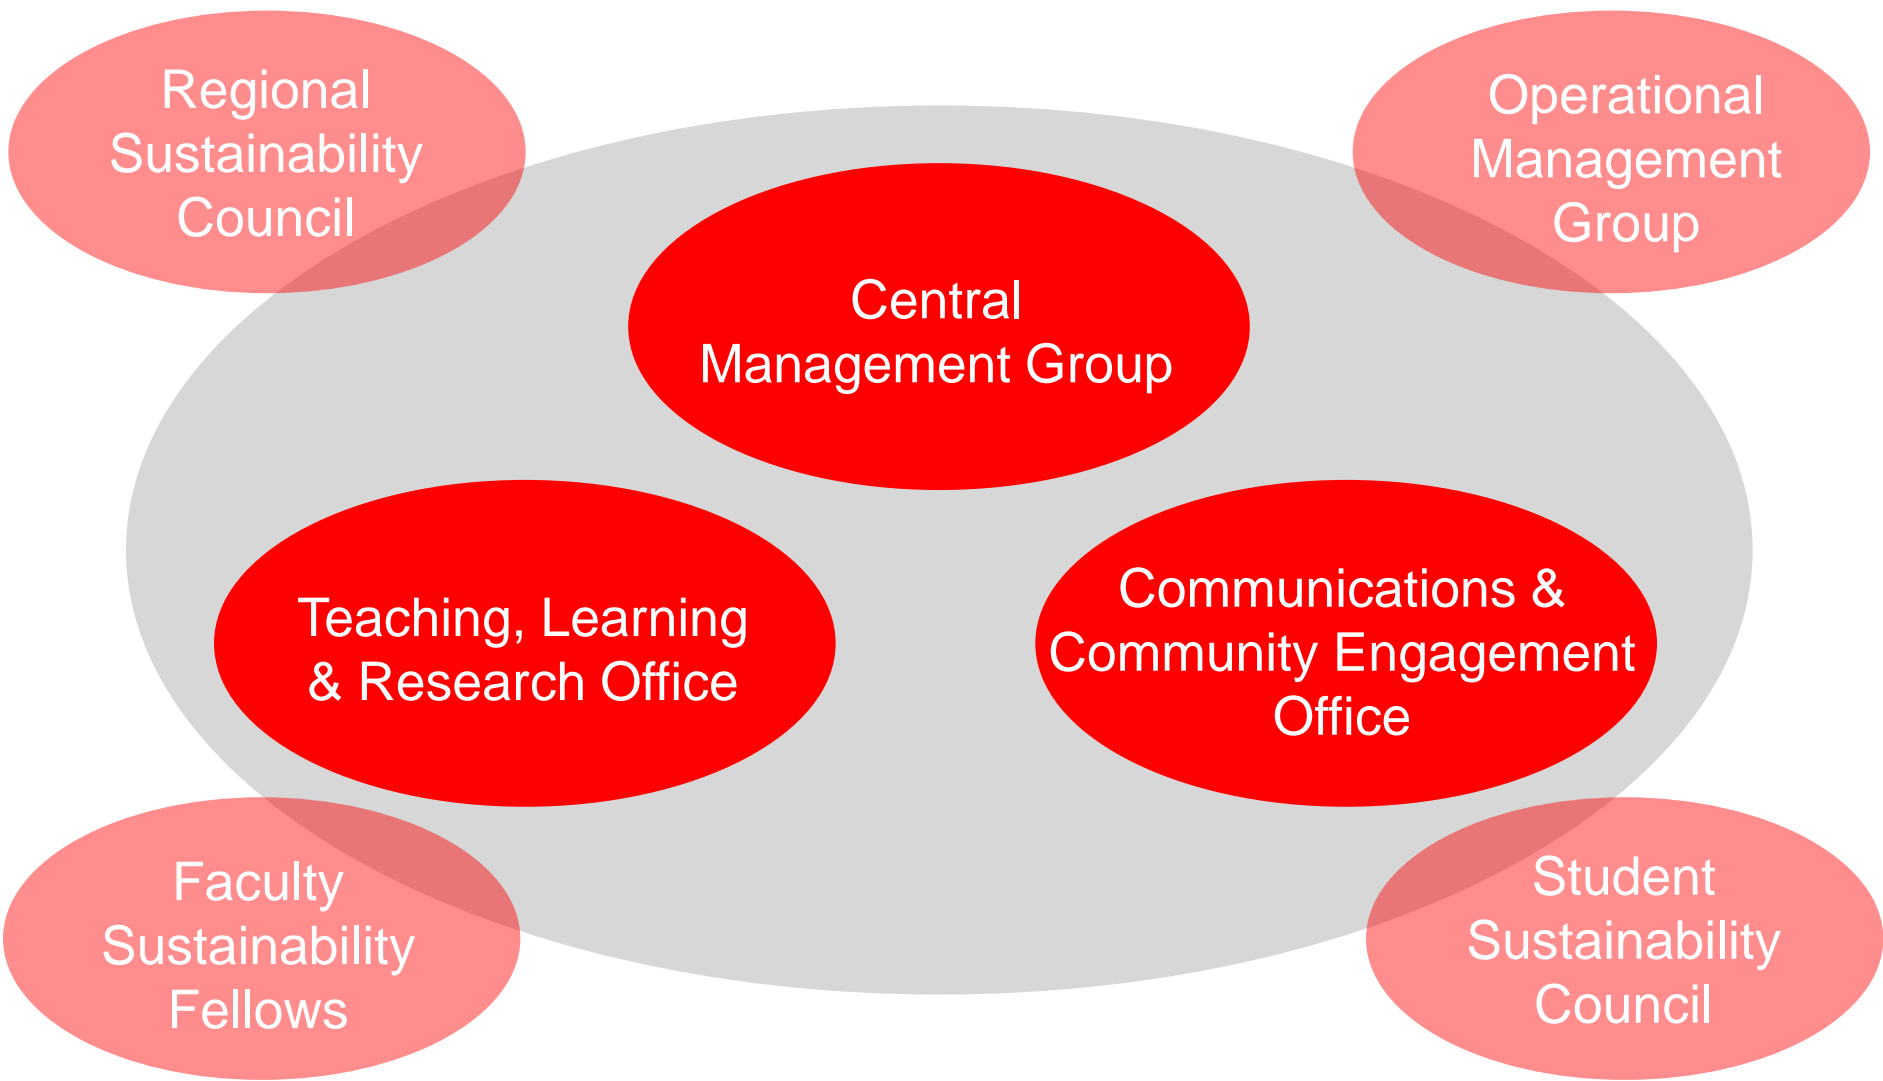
Regional Sustainability Council

Operational Management Group

Central Management Group

Teaching, Learning & Research Office

Communications & Community Engagement Office

Faculty Sustainability Fellows

Student Sustainability Council